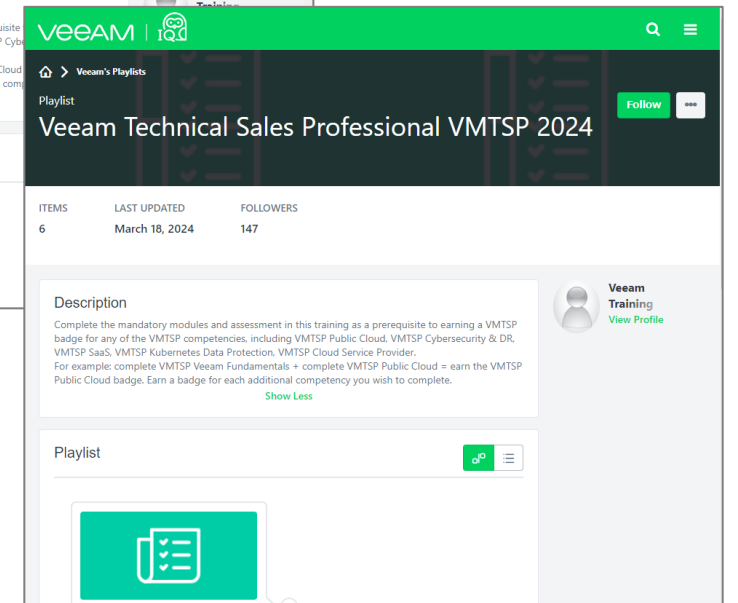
veeam | IQ

Veeam's Playlists

Playlist

Veeam Technical Sales Professional VMTSP 2024

Follow

•••

ITEMS
6

LAST UPDATED
March 18, 2024

FOLLOWERS
147

Description

Complete the mandatory modules and assessment in this training as a prerequisite to earning a VMTSP badge for any of the VMTSP competencies, including VMTSP Public Cloud, VMTSP Cybersecurity & DR, VMTSP SaaS, VMTSP Kubernetes Data Protection, VMTSP Cloud Service Provider.
For example: complete VMTSP Veeam Fundamentals + complete VMTSP Public Cloud = earn the VMTSP Public Cloud badge. Earn a badge for each additional competency you wish to complete.

Show Less

Veeam Training
View Profile

Playlist